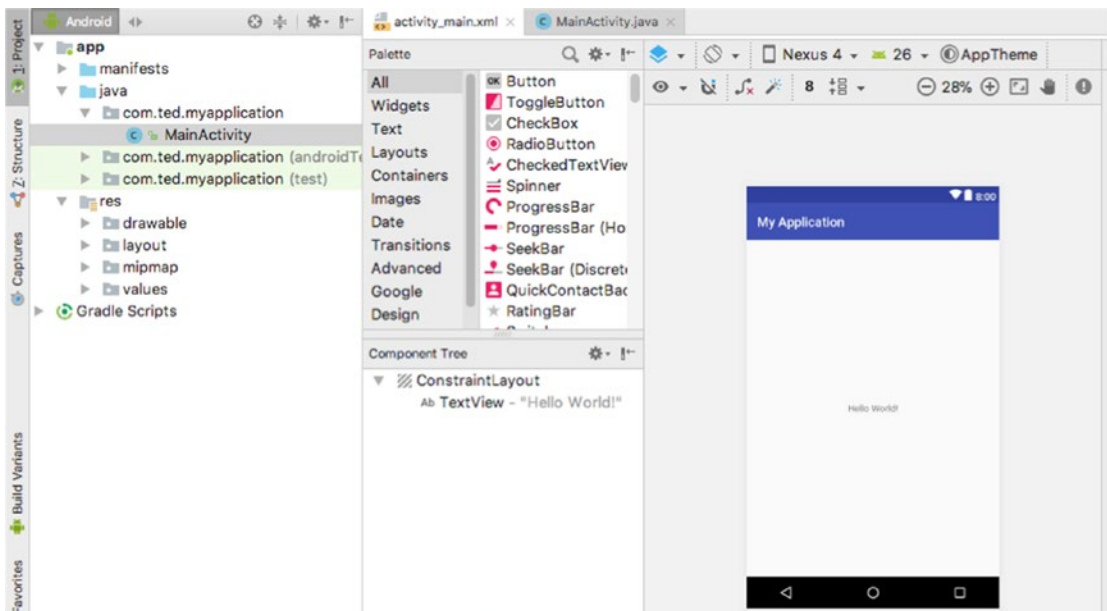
1: Project
Z: Structure
Captures
Build Variants
Favorites

Android

app
manifests
java
com.ted.myapplication
MainActivity
com.ted.myapplication (androidTe
com.ted.myapplication (test)
res
drawable
layout
mipmap
values
Gradle Scripts

activity_main.xml ×
MainActivity.java ×

Palette
Nexus 4 ▾ 26 ▾ AppTheme
28%

All
Widgets
Text
Layouts
Containers
Images
Date
Transitions
Advanced
Google
Design

Button
ToggleButton
CheckBox
RadioButton
CheckedTextViev
Spinner
ProgressBar
ProgressBar (Ho
SeekBar
SeekBar (Discret
QuickContactBac
RatingBar

Component Tree
ConstraintLayout
Ab TextView - "Hello World!"

8:00
My Application
Hello World!